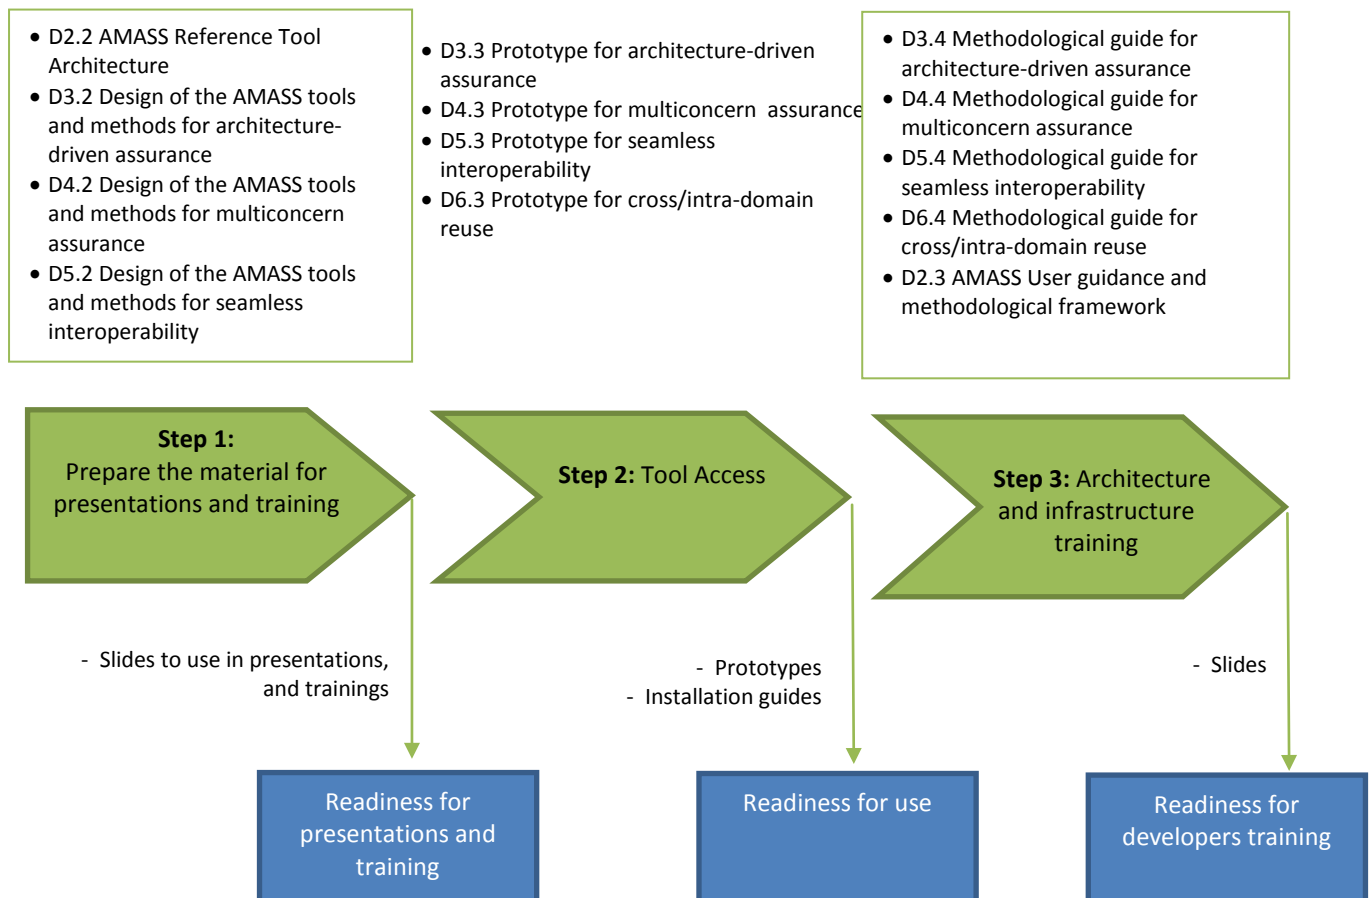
- D2.2 AMASS Reference Tool Architecture
- D3.2 Design of the AMASS tools and methods for architecture-driven assurance
- D4.2 Design of the AMASS tools and methods for multiconcern assurance
- D5.2 Design of the AMASS tools and methods for seamless interoperability

- D3.3 Prototype for architecture-driven assurance
- D4.3 Prototype for multiconcern assurance
- D5.3 Prototype for seamless interoperability
- D6.3 Prototype for cross/intra-domain reuse

- D3.4 Methodological guide for architecture-driven assurance
- D4.4 Methodological guide for multiconcern assurance
- D5.4 Methodological guide for seamless interoperability
- D6.4 Methodological guide for cross/intra-domain reuse
- D2.3 AMASS User guidance and methodological framework

**Step 1:** Prepare the material for presentations and training

**Step 2:** Tool Access

**Step 3:** Architecture and infrastructure training

- Slides to use in presentations, and trainings

- Prototypes
- Installation guides

- Slides

Readiness for presentations and training

Readiness for use

Readiness for developers training